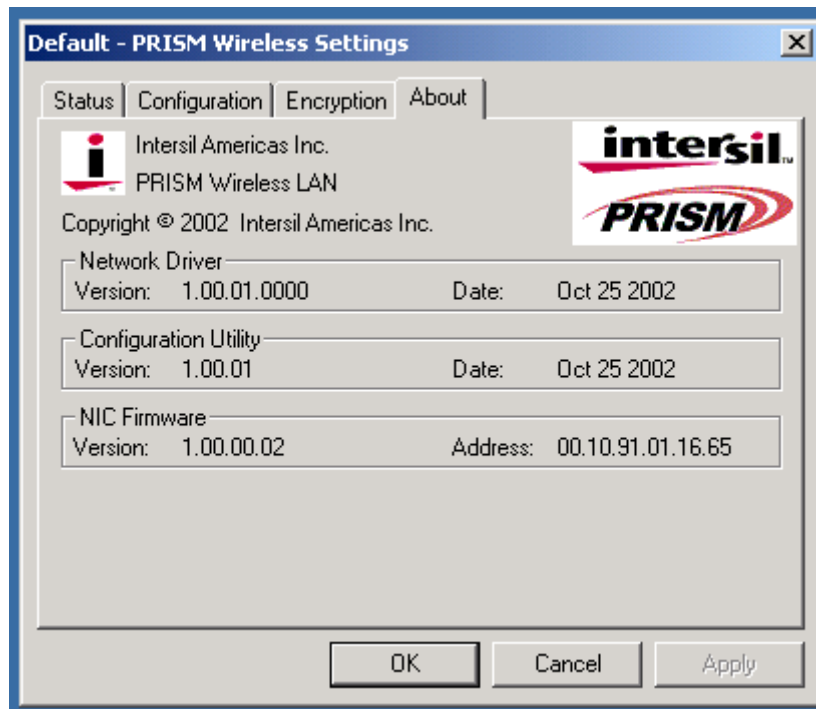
Default - PRISM Wireless Settings

Status | Configuration | Encryption | About

Intersil Americas Inc.
PRISM Wireless LAN

intersil™
PRISM

Copyright © 2002 Intersil Americas Inc.

Network Driver
Version: 1.00.01.0000 Date: Oct 25 2002

Configuration Utility
Version: 1.00.01 Date: Oct 25 2002

NIC Firmware
Version: 1.00.00.02 Address: 00.10.91.01.16.65

OK | Cancel | Apply